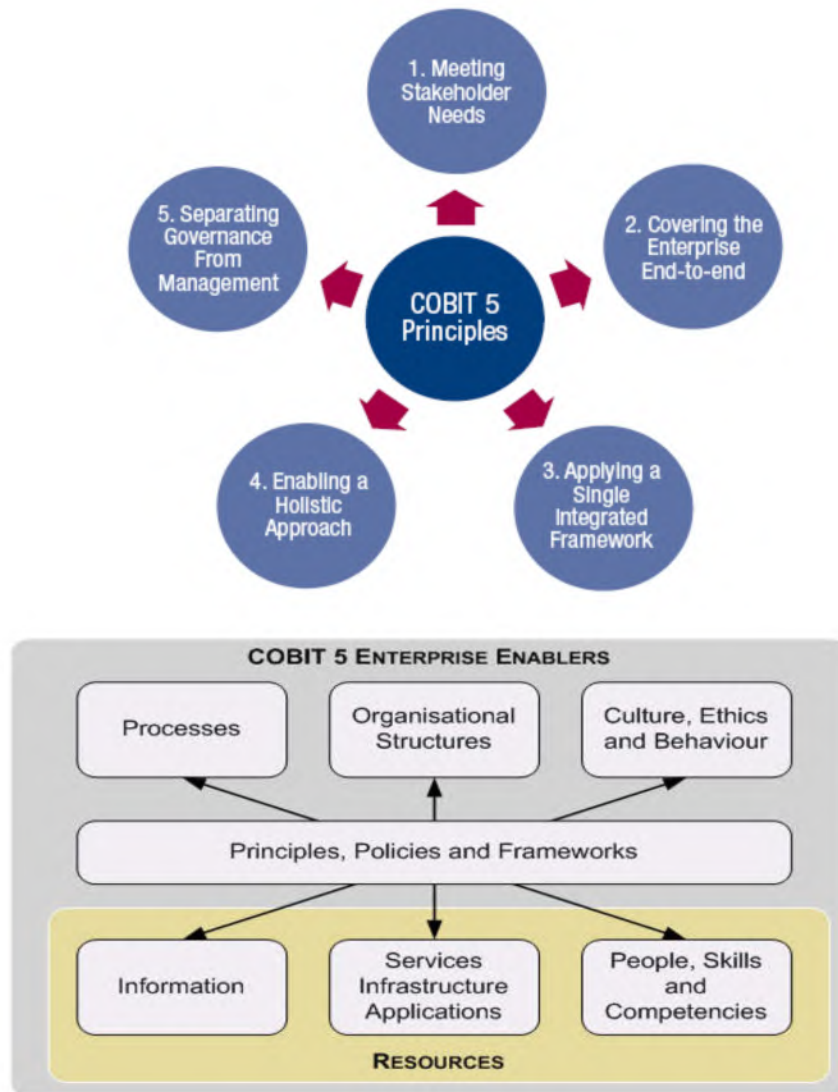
1. Meeting Stakeholder Needs

2. Covering the Enterprise End-to-end

3. Applying a Single Integrated Framework

4. Enabling a Holistic Approach

5. Separating Governance From Management

COBIT 5 Principles

COBIT 5 ENTERPRISE ENABLERS

Processes

Organisational Structures

Culture, Ethics and Behaviour

Principles, Policies and Frameworks

Information

Services Infrastructure Applications

People, Skills and Competencies

RESOURCES